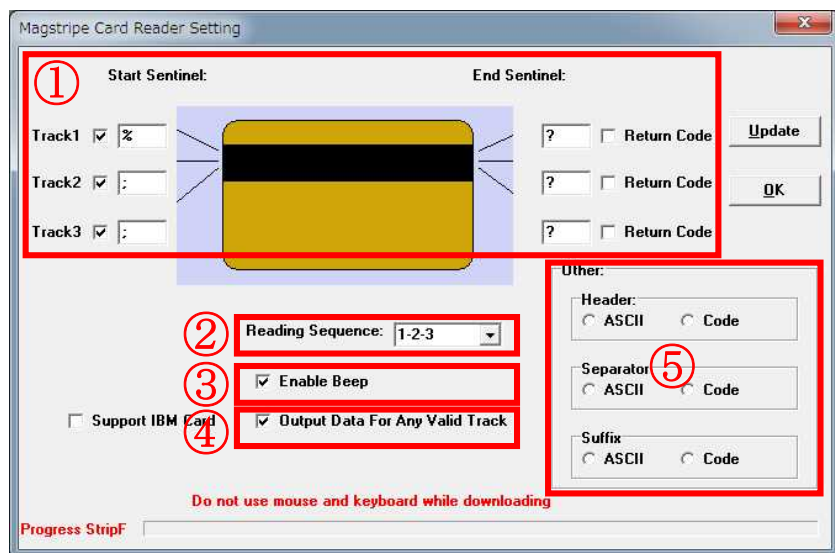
Magstripe Card Reader Setting

①

Start Sentinel:

End Sentinel:

Track1 ☑ %

Track2 ☑ ;

Track3 ☑ ;

? ☐ Return Code

? ☐ Return Code

? ☐ Return Code

Update

OK

Other:

Header:
○ ASCII ○ Code

Separator ⑤
○ ASCII ○ Code

Suffix
○ ASCII ○ Code

② Reading Sequence: 1-2-3

③ ☑ Enable Beep

☐ Support IBM Card ④ ☑ Output Data For Any Valid Track

Do not use mouse and keyboard while downloading

Progress StripF